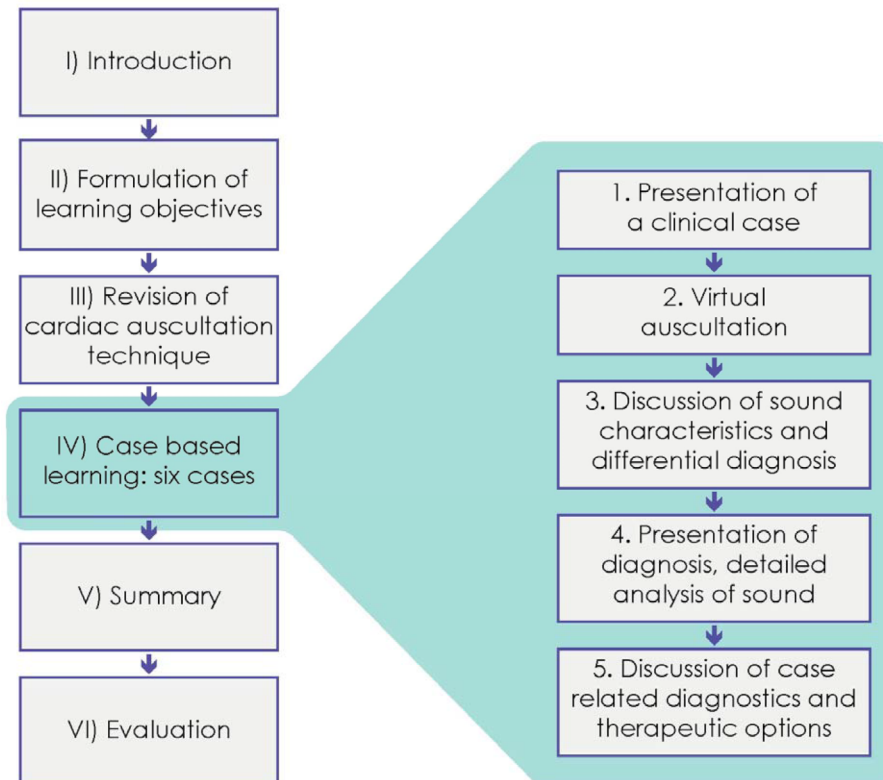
I) Introduction

II) Formulation of learning objectives

III) Revision of cardiac auscultation technique

IV) Case based learning: six cases

V) Summary

VI) Evaluation

1. Presentation of a clinical case

2. Virtual auscultation

3. Discussion of sound characteristics and differential diagnosis

4. Presentation of diagnosis, detailed analysis of sound

5. Discussion of case related diagnostics and therapeutic options